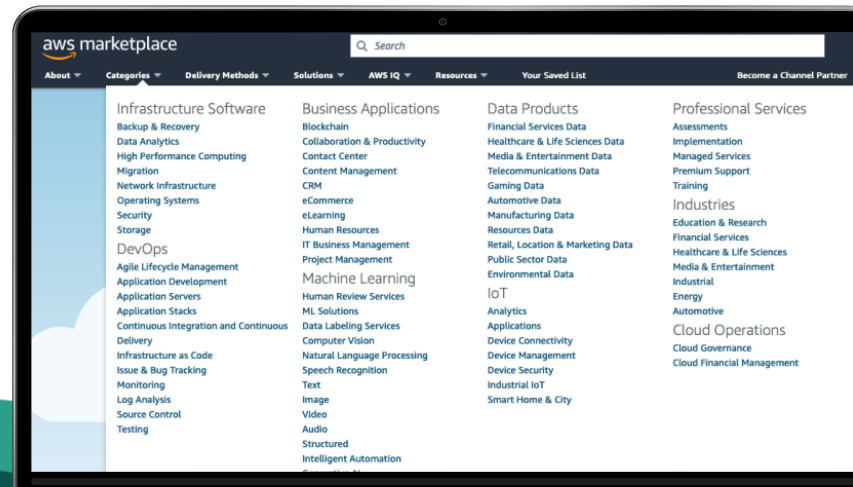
aws marketplace

Search

About ▾ Categories ▾ Delivery Methods ▾ Solutions ▾ AWS IQ ▾ Resources ▾ Your Saved List Become a Channel Partner

Infrastructure Software
Backup & Recovery
Data Analytics
High Performance Computing
Migration
Network Infrastructure
Operating Systems
Security
Storage

DevOps
Agile Lifecycle Management
Application Development
Application Servers
Application Stacks
Continuous Integration and Continuous Delivery
Infrastructure as Code
Issue & Bug Tracking
Monitoring
Log Analysis
Source Control
Testing

Business Applications
Blockchain
Collaboration & Productivity
Contact Center
Content Management
CRM
eCommerce
eLearning
Human Resources
IT Business Management
Project Management

Machine Learning
Human Review Services
ML Solutions
Data Labeling Services
Computer Vision
Natural Language Processing
Speech Recognition
Text
Image
Video
Audio
Structured
Intelligent Automation
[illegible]

Data Products
Financial Services Data
Healthcare & Life Sciences Data
Media & Entertainment Data
Telecommunications Data
Gaming Data
Automotive Data
Manufacturing Data
Resources Data
Retail, Location & Marketing Data
Public Sector Data
Environmental Data

IoT
Analytics
Applications
Device Connectivity
Device Management
Device Security
Industrial IoT
Smart Home & City

Professional Services
Assessments
Implementation
Managed Services
Premium Support
Training

Industries
Education & Research
Financial Services
Healthcare & Life Sciences
Media & Entertainment
Industrial
Energy
Automotive

Cloud Operations
Cloud Governance
Cloud Financial Management